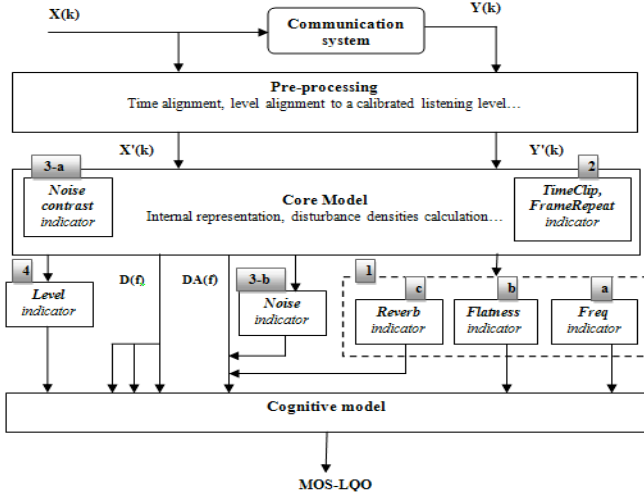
X(k)

Communication system

Y(k)

Pre-processing

Time alignment, level alignment to a calibrated listening level…

X'(k)

Y'(k)

3-a

Noise contrast indicator

Core Model

Internal representation, disturbance densities calculation…

2

TimeClip, FrameRepeat indicator

4

Level indicator

D(f)

DA(f)

3-b

Noise indicator

1

c

Reverb indicator

b

Flatness indicator

a

Freq indicator

Cognitive model

MOS-LQO